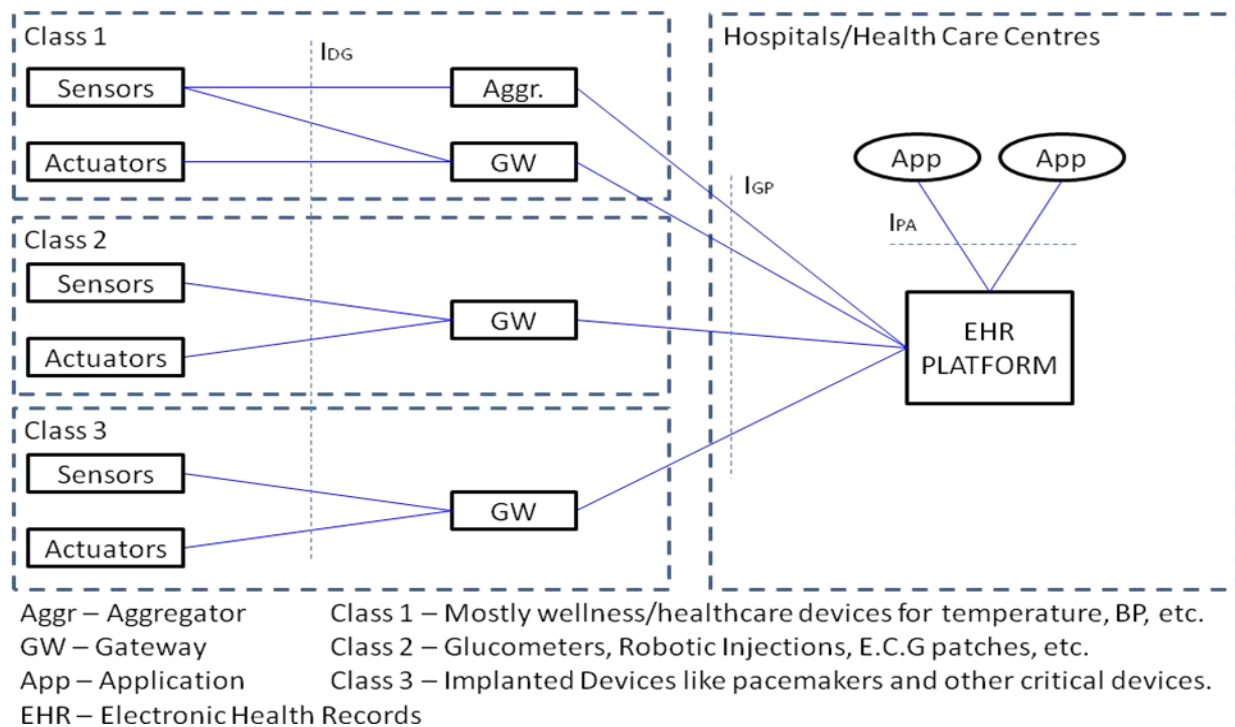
Class 1

I$_{DG}$

Sensors

Aggr.

Actuators

GW

Class 2

Sensors

GW

Actuators

Class 3

Sensors

GW

Actuators

Hospitals/Health Care Centres

App

App

I$_{GP}$

I$_{PA}$

EHR PLATFORM

Aggr – Aggregator
GW – Gateway
App – Application
EHR – Electronic Health Records

Class 1 – Mostly wellness/healthcare devices for temperature, BP, etc.
Class 2 – Glucometers, Robotic Injections, E.C.G patches, etc.
Class 3 – Implanted Devices like pacemakers and other critical devices.